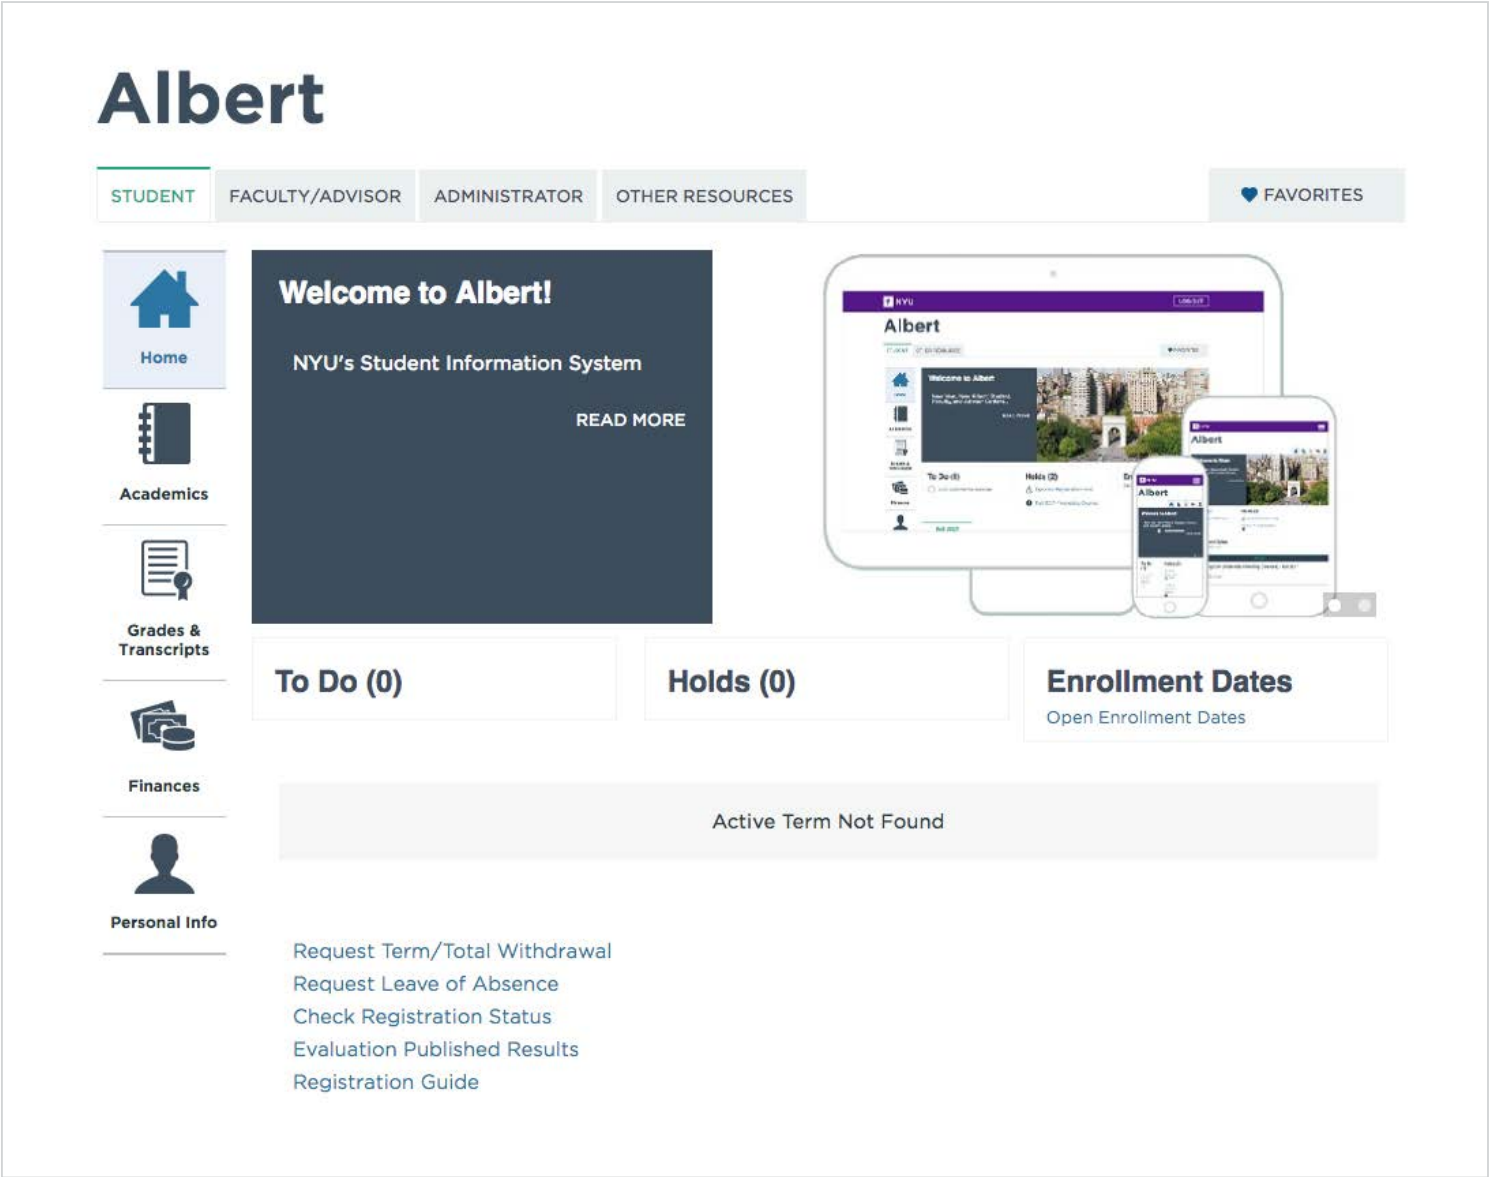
Albert

STUDENT FACULTY/ADVISOR ADMINISTRATOR OTHER RESOURCES FAVORITES

Home

Academics

Grades & Transcripts

Finances

Personal Info

Welcome to Albert!

NYU's Student Information System

READ MORE

NYU

Albert

Albert

Albert

To Do (0)

Holds (0)

Enrollment Dates

Open Enrollment Dates

Active Term Not Found

Request Term/Total Withdrawal
Request Leave of Absence
Check Registration Status
Evaluation Published Results
Registration Guide